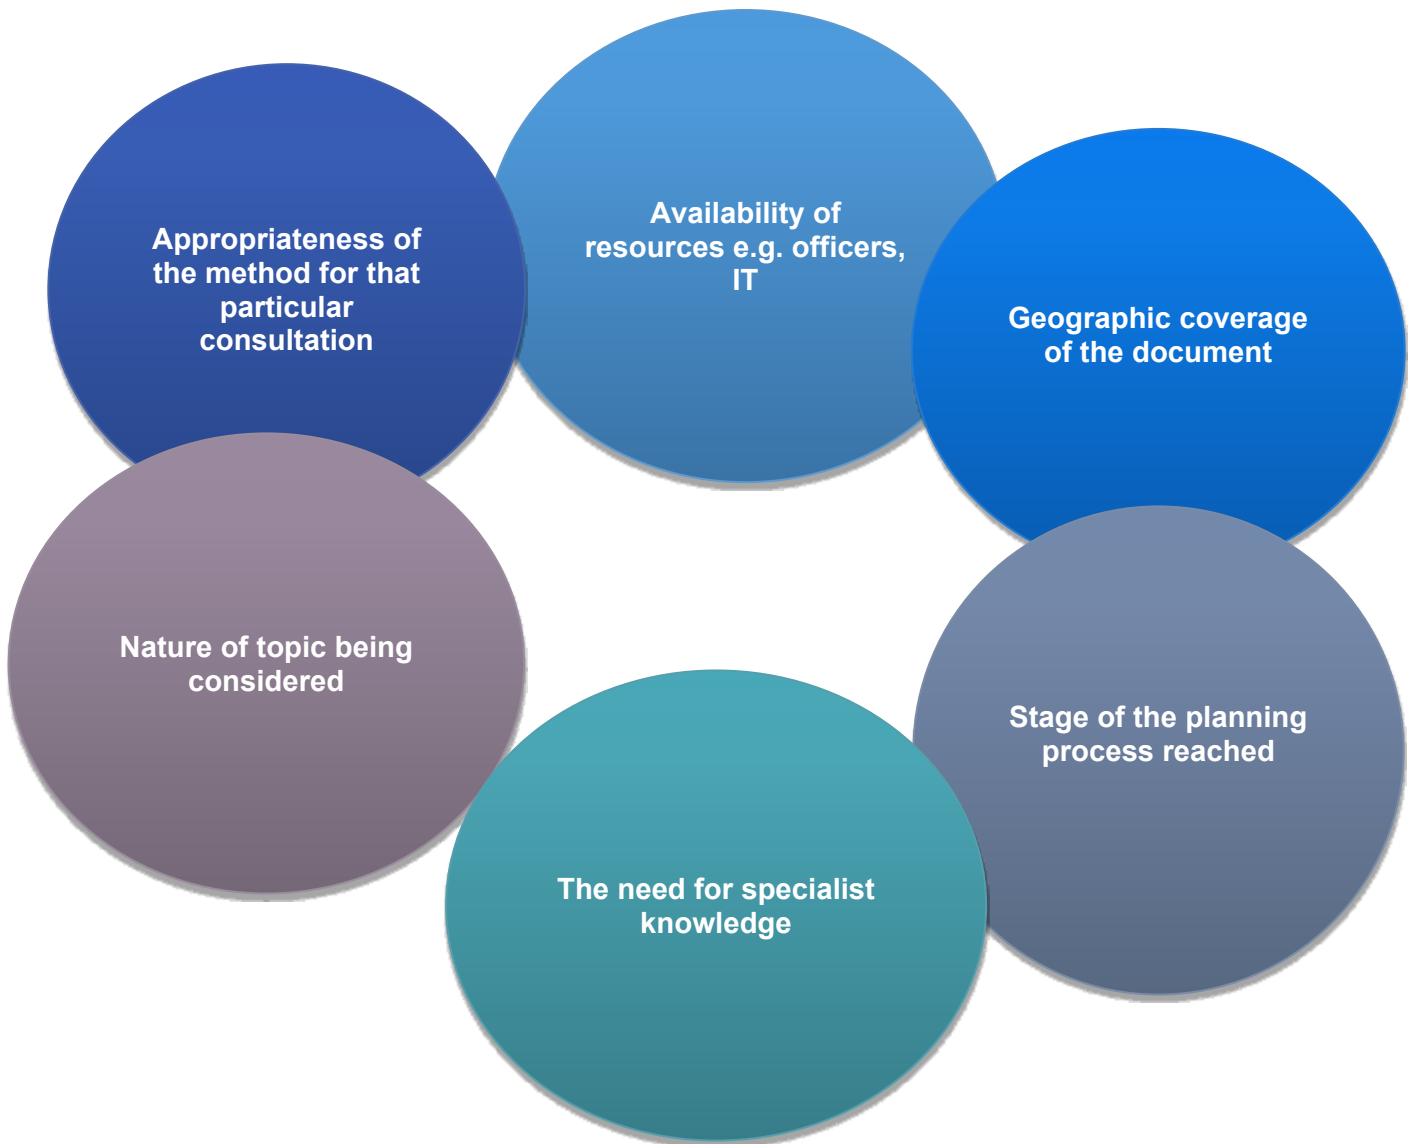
Appropriateness of the method for that particular consultation

Availability of resources e.g. officers, IT

Geographic coverage of the document

Nature of topic being considered

Stage of the planning process reached

The need for specialist knowledge